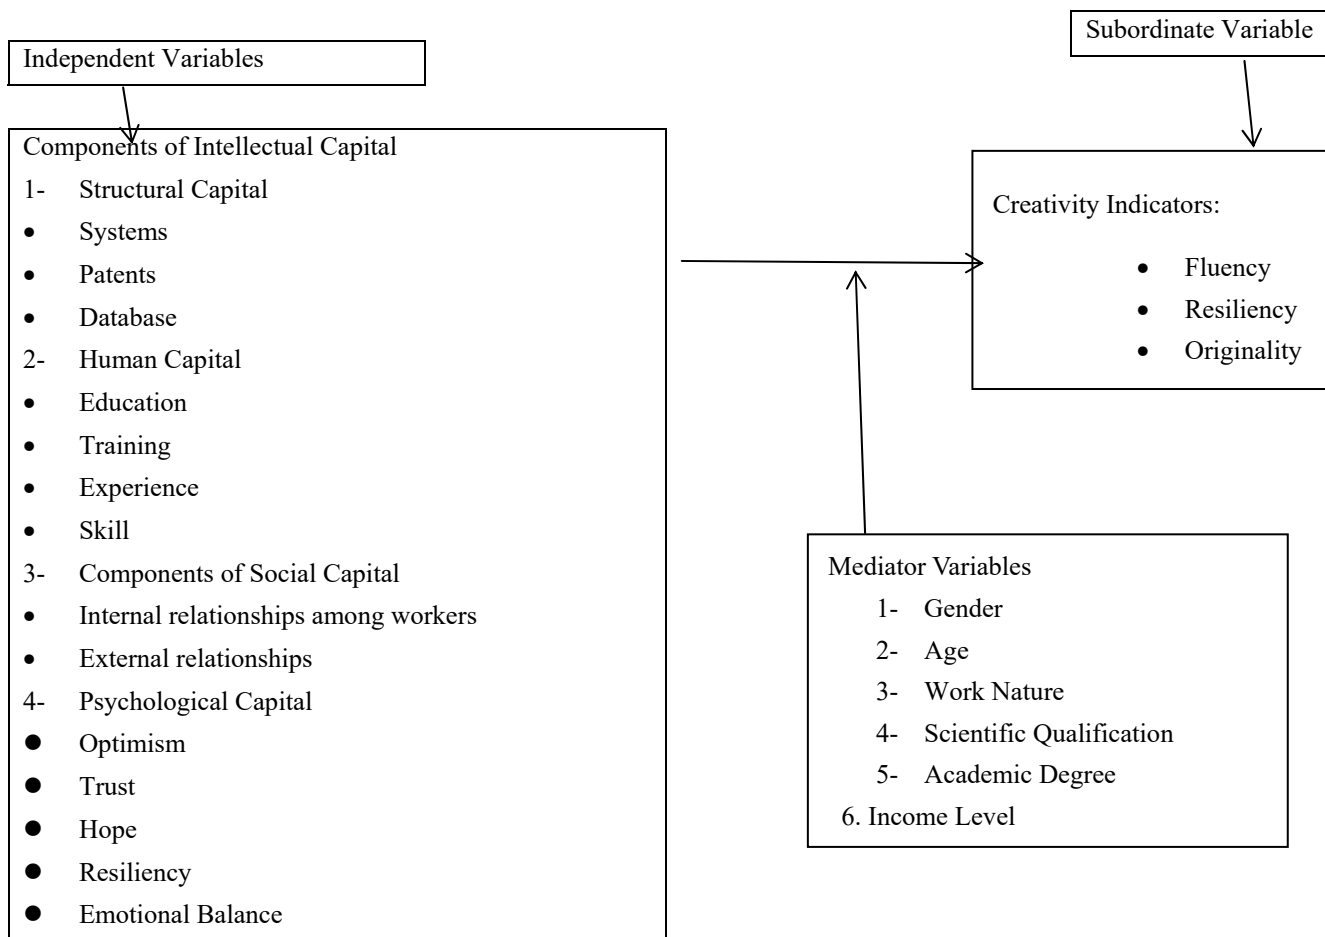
Independent Variables

Subordinate Variable

Components of Intellectual Capital
1- Structural Capital
• Systems
• Patents
• Database
2- Human Capital
• Education
• Training
• Experience
• Skill
3- Components of Social Capital
• Internal relationships among workers
• External relationships
4- Psychological Capital
• Optimism
• Trust
• Hope
• Resiliency
• Emotional Balance

Creativity Indicators:
• Fluency
• Resiliency
• Originality

Mediator Variables
1- Gender
2- Age
3- Work Nature
4- Scientific Qualification
5- Academic Degree
6. Income Level